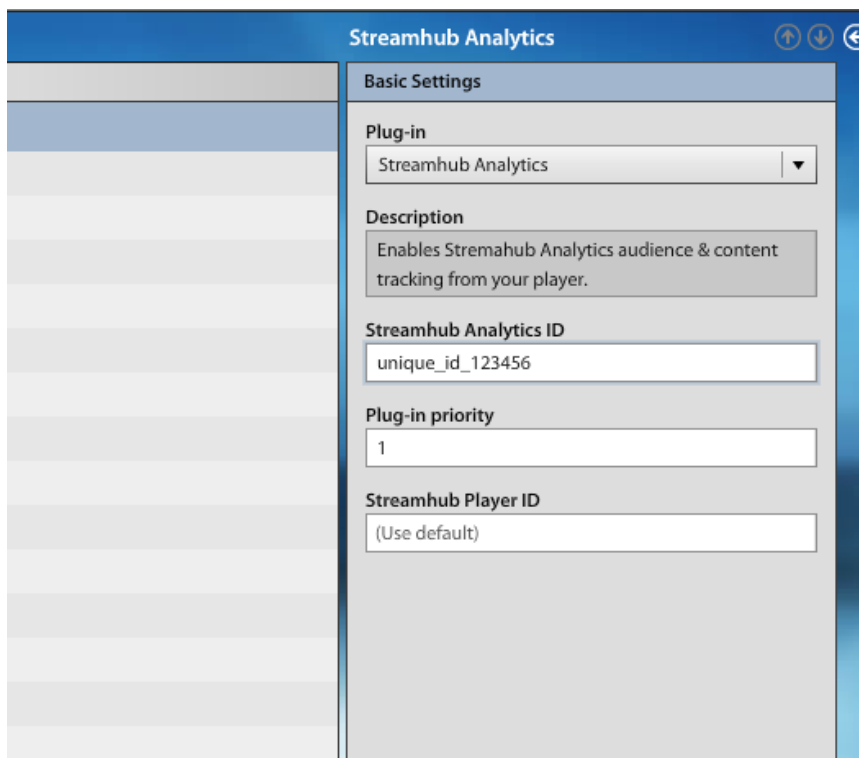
Streamhub Analytics

Basic Settings

Plug-in

Streamhub Analytics

Description

Enables Stremahub Analytics audience & content tracking from your player.

Streamhub Analytics ID

unique_id_123456

Plug-in priority

1

Streamhub Player ID

(Use default)